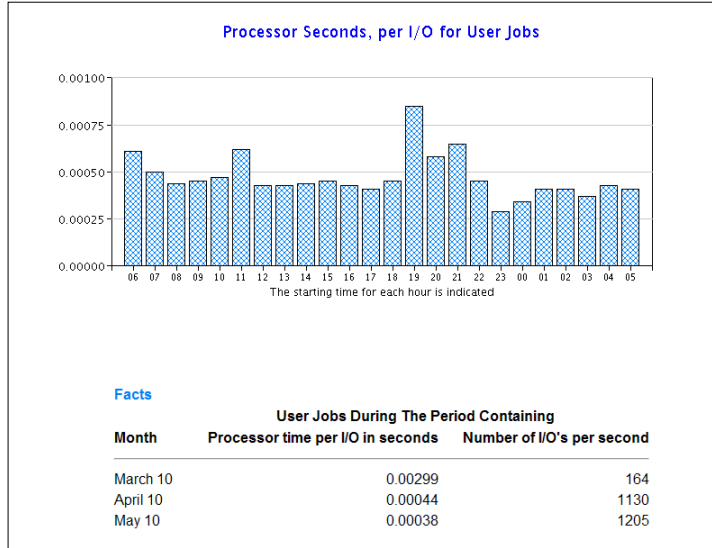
Processor Seconds, per I/O for User Jobs

0.00100
0.00075
0.00050
0.00025
0.00000

06 07 08 09 10 11 12 13 14 15 16 17 18 19 20 21 22 23 00 01 02 03 04 05

The starting time for each hour is indicated

Facts

| | User Jobs During The Period Containing | |
|---|---|---|
| Month | Processor time per I/O in seconds | Number of I/O's per second |
| March 10 | 0.00299 | 164 |
| April 10 | 0.00044 | 1130 |
| May 10 | 0.00038 | 1205 |